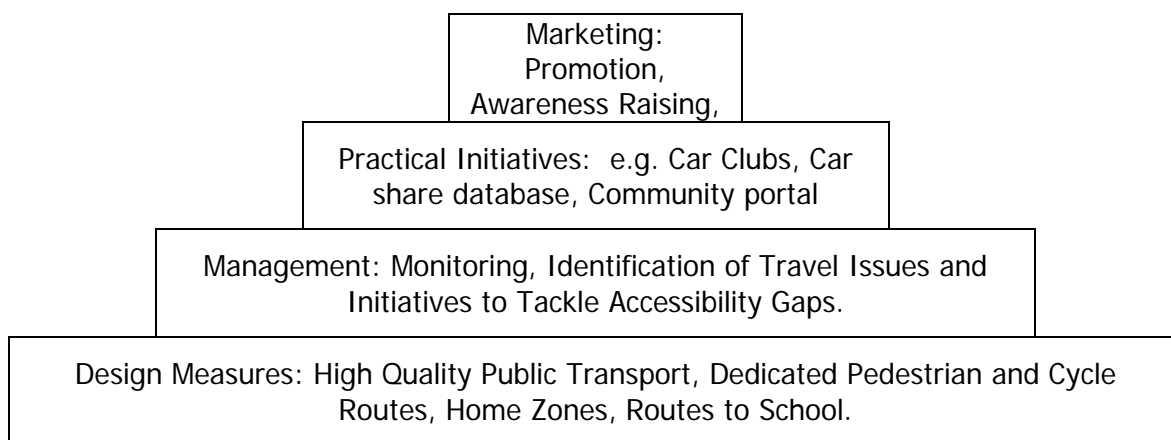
Marketing: Promotion, Awareness Raising,

Practical Initiatives: e.g. Car Clubs, Car share database, Community portal

Management: Monitoring, Identification of Travel Issues and Initiatives to Tackle Accessibility Gaps.

Design Measures: High Quality Public Transport, Dedicated Pedestrian and Cycle Routes, Home Zones, Routes to School.